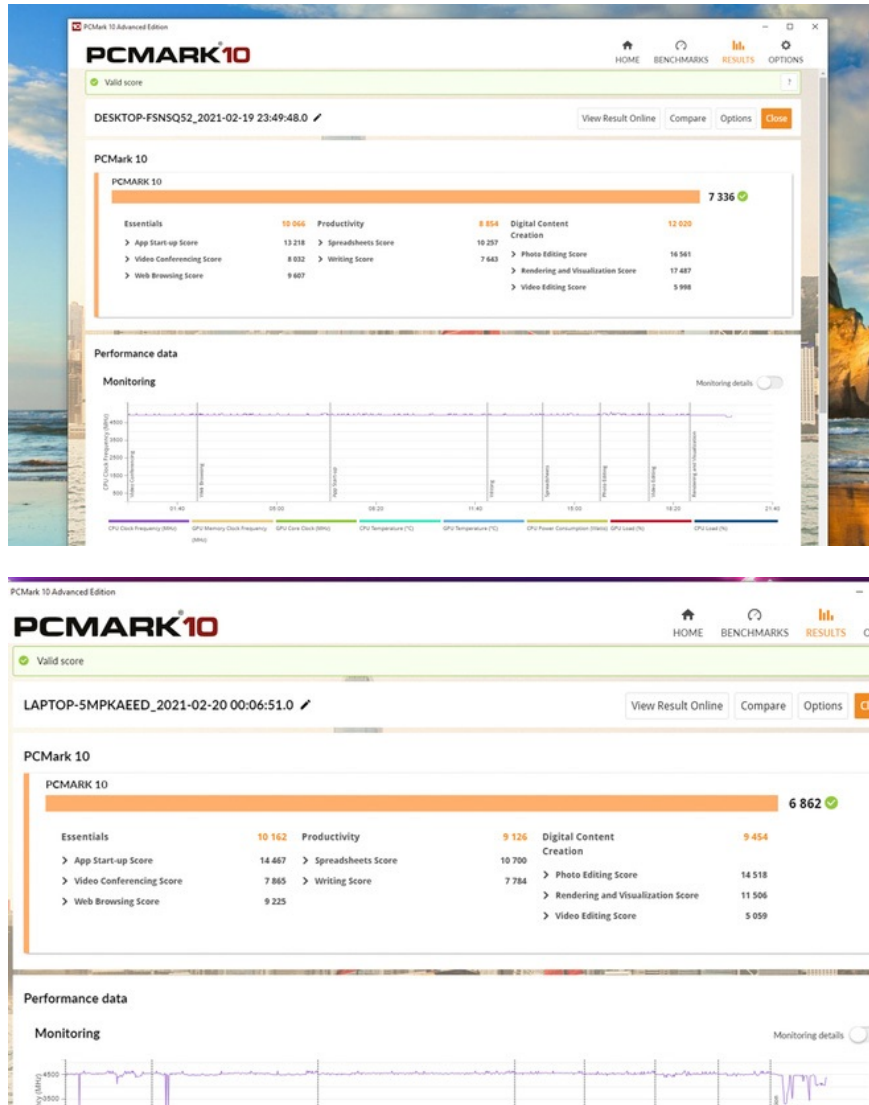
PCMark 10 Advanced Edition

PCMARK10

HOME BENCHMARKS RESULTS OPTIONS

Valid score

?

DESKTOP-FSNSQ52_2021-02-19 23:49:48.0

View Result Online Compare Options Close

PCMark 10

PCMARK 10

7 336

| Essentials | 10 066 | Productivity | 8 854 | Digital Content Creation | 12 020 |
|---|---|---|---|---|---|
| > App Start-up Score | 13 218 | > Spreadsheets Score | 10 257 | > Photo Editing Score | 16 561 |
| > Video Conferencing Score | 8 032 | > Writing Score | 7 643 | > Rendering and Visualization Score | 17 487 |
| > Web Browsing Score | 9 607 | | | > Video Editing Score | 5 998 |

Performance data

Monitoring

Monitoring details

CPU Clock Frequency (MHz)

4500
3800
2500
1500
500

Video Conferencing Web Browsing App Start-up Writing Spreadsheets Photo Editing Video Editing Rendering and Visualization

01:40 05:00 08:20 11:40 15:00 18:20 21:40

CPU Clock Frequency (MHz) GPU Memory Clock Frequency (MHz) GPU Core Clock (MHz) CPU Temperature (°C) GPU Temperature (°C) CPU Power Consumption (Watts) GPU Load (%) CPU Load (%)

PCMark 10 Advanced Edition

PCMARK10

HOME BENCHMARKS RESULTS

Valid score

LAPTOP-5MPKAEED_2021-02-20 00:06:51.0

View Result Online Compare Options

PCMark 10

PCMARK 10

6 862

| Essentials | 10 162 | Productivity | 9 126 | Digital Content Creation | 9 454 |
|---|---|---|---|---|---|
| > App Start-up Score | 14 467 | > Spreadsheets Score | 10 700 | > Photo Editing Score | 14 518 |
| > Video Conferencing Score | 7 865 | > Writing Score | 7 784 | > Rendering and Visualization Score | 11 506 |
| > Web Browsing Score | 9 225 | | | > Video Editing Score | 5 059 |

Performance data

Monitoring

Monitoring details

4500
3500